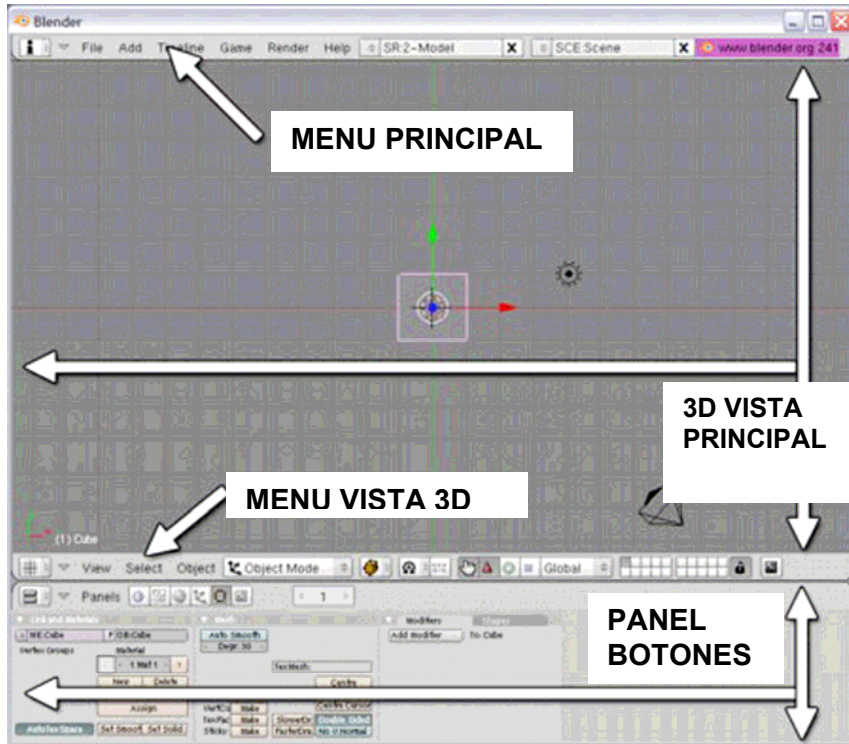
Blender

File Add Timeline Game Render Help SR:2-Model X SCE:Scene X www.blender.org 241

MENU PRINCIPAL

3D VISTA PRINCIPAL

MENU VISTA 3D

(1) Cube

View Select Object Object Mode Global

Panels 1

Modifiers Shapes

ME:Cube F OB:Cube

Auto Smooth

Degr: 30

Add Modifier To: Cube

Vertex Groups Material

1 Mat 1

New Delete

TexMesh:

Centre

Assign

Autotex Space Set Smooth Set Solid

SlowerDr Double Sided No V.Normal

PANEL BOTONES